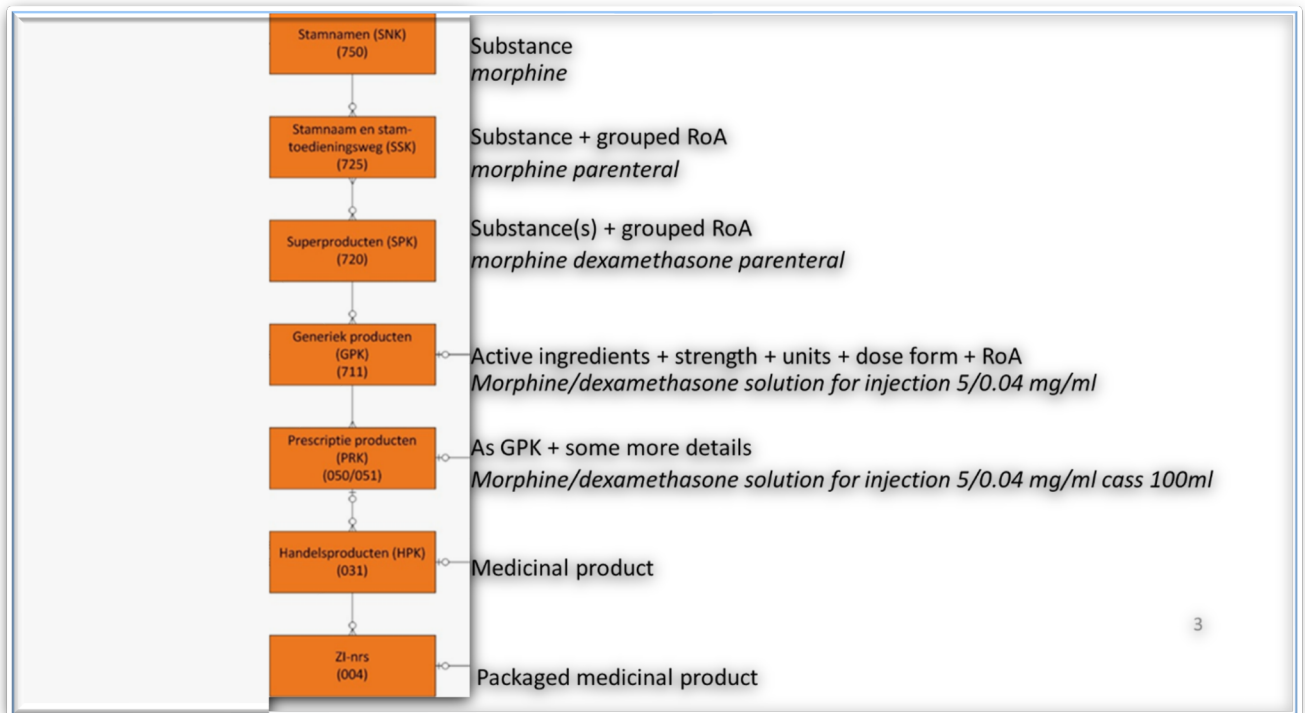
Stamnamen (SNK)
(750)

Substance
*morphine*

Stamnaam en stamtoedieningsweg (SSK)
(725)

Substance + grouped RoA
*morphine parenteral*

Superproducten (SPK)
(720)

Substance(s) + grouped RoA
*morphine dexamethasone parenteral*

Generiek producten
(GPK)
(711)

Active ingredients + strength + units + dose form + RoA
*Morphine/dexamethasone solution for injection 5/0.04 mg/ml*

Prescriptie producten
(PRK)
(050/051)

As GPK + some more details
*Morphine/dexamethasone solution for injection 5/0.04 mg/ml cass 100ml*

Handelsproducten (HPK)
(031)

Medicinal product

3

ZI-nrs
(004)

Packaged medicinal product